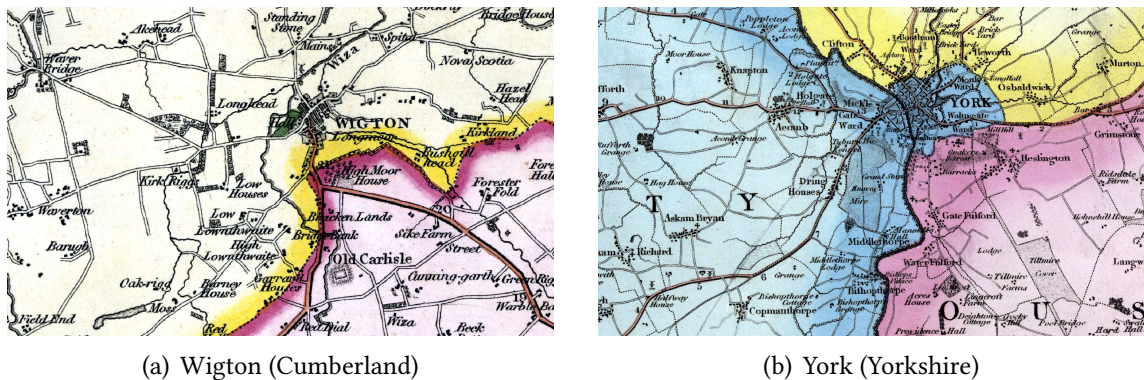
Standing Stone
Bridge House
Alcehead
Spital
Waver Bridge
Mains
Wiza
Nova Scotia
Hazel Head
Longhead
WIGTON
Longmoor
Kirkland
Rushgill Head
High Moor House
Forester Fold
Kirk Rigg
Low Houses
Waverton
Low Lownthwaite
High Lownthwaite
Bracken Lands
Barugh
Bridge Bank
Old Carlisle
Sike Farm
Street
Oak-rigg
Barney House
Carrack Houses
Cunning-garth
Moor
Field End
Red Dial
Wiza
Beck
Warble

(a) Wigton (Cumberland)

Clifton
Moor House
Knapton
Holgate
Mickle Gate Ward
Acomb
Acomb Grange
YORK
Osbaldwick
Murton
Walmgate Ward
Grimstone
Heslington
Dring Houses
T
Y
Hag House
Askam Bryan
Richard
Gate Fulford
Middlethorpe
Water Fulford
Bishopthorpe
Copmanthorpe
O
U
S
Acres House
Providence Hall
Langwith
Hard Hall

(b) York (Yorkshire)